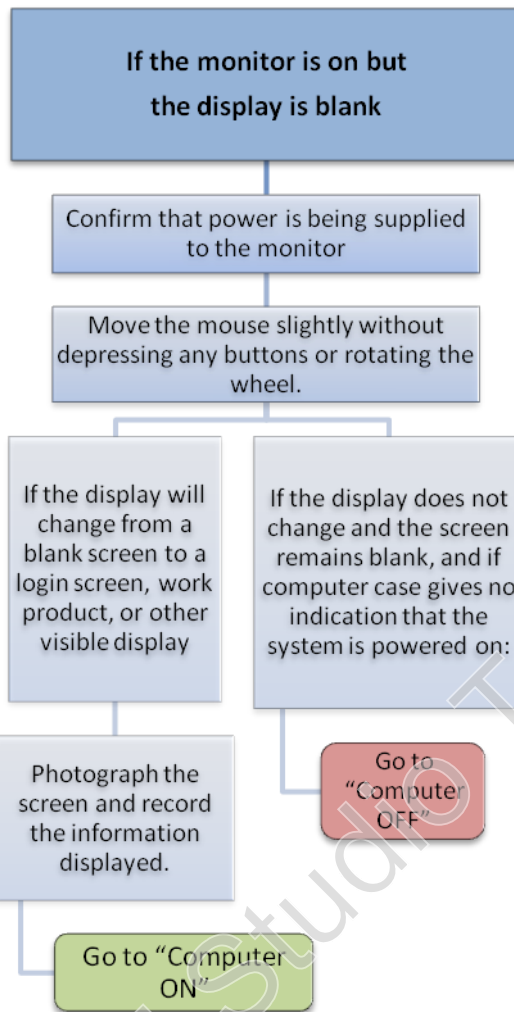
If the monitor is on but the display is blank

Confirm that power is being supplied to the monitor

Move the mouse slightly without depressing any buttons or rotating the wheel.

If the display will change from a blank screen to a login screen, work product, or other visible display

Photograph the screen and record the information displayed.

Go to "Computer ON"

If the display does not change and the screen remains blank, and if computer case gives no indication that the system is powered on:

Go to "Computer OFF"

Studio T